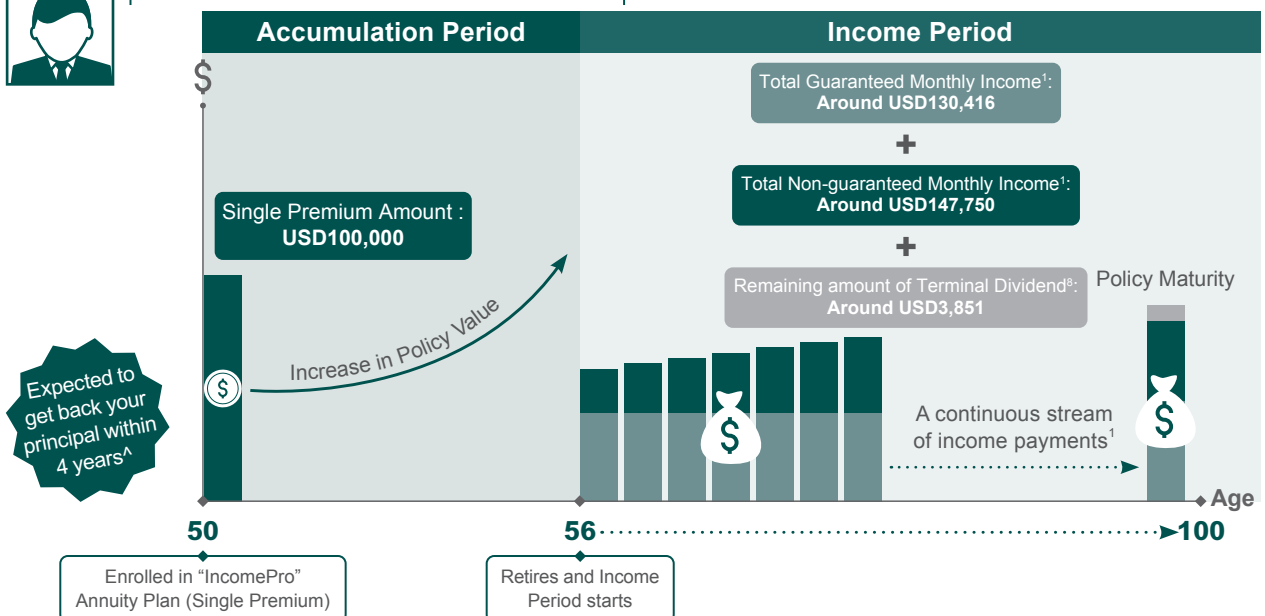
Accumulation Period

Income Period

$

Total Guaranteed Monthly Income$^1$:
Around USD130,416

+

Total Non-guaranteed Monthly Income$^1$:
Around USD147,750

+

Remaining amount of Terminal Dividend$^8$:
Around USD3,851

Policy Maturity

Single Premium Amount :
USD100,000

Increase in Policy Value

Expected to get back your principal within 4 years^

$

$

A continuous stream of income payments$^1$

$

Age

50

56

100

Enrolled in "IncomePro" Annuity Plan (Single Premium)

Retires and Income Period starts